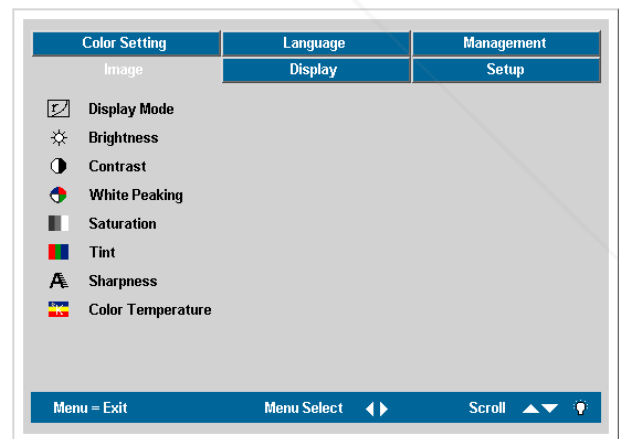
| Color Setting | Language | Management |
|---|---|---|
| Image | Display | Setup |

Display Mode
Brightness
Contrast
White Peaking
Saturation
Tint
Sharpness
Color Temperature

Menu = Exit Menu Select Scroll